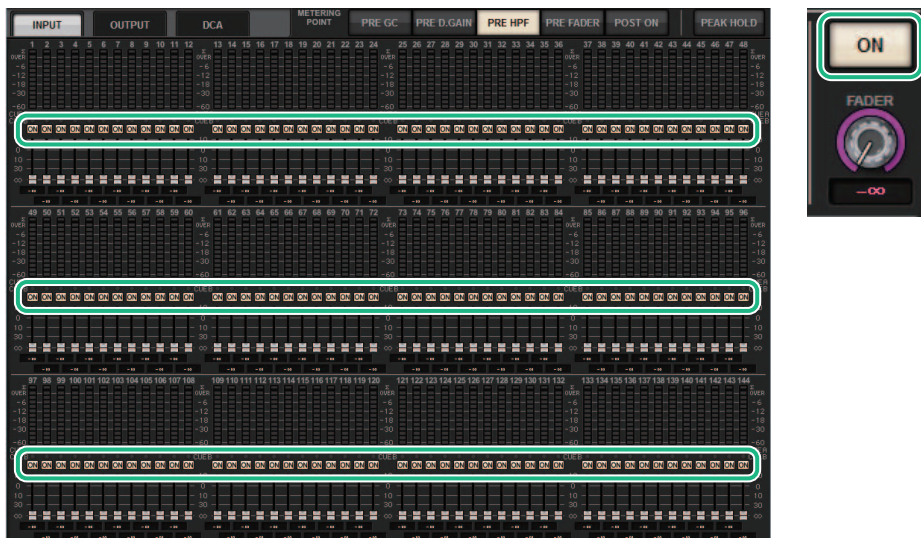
INPUT OUTPUT DCA METERING POINT PRE GC PRE D.GAIN PRE HPF PRE FADER POST ON PEAK HOLD

ON

FADER

$-\infty$

1 2 3 4 5 6 7 8 9 10 11 12 13 14 15 16 17 18 19 20 21 22 23 24 25 26 27 28 29 30 31 32 33 34 35 36 37 38 39 40 41 42 43 44 45 46 47 48

OVER -6 -12 -18 -30 -60

CUE B

ON ON ON ON ON ON ON ON ON ON ON ON ON ON ON ON ON ON ON ON ON ON ON ON ON ON ON ON ON ON ON ON ON ON ON ON ON ON ON ON ON ON ON ON ON ON ON ON

0 10 30 $\infty$

49 50 51 52 53 54 55 56 57 58 59 60 61 62 63 64 65 66 67 68 69 70 71 72 73 74 75 76 77 78 79 80 81 82 83 84 85 86 87 88 89 90 91 92 93 94 95 96

OVER -6 -12 -18 -30 -60

CUE B

ON ON ON ON ON ON ON ON ON ON ON ON ON ON ON ON ON ON ON ON ON ON ON ON ON ON ON ON ON ON ON ON ON ON ON ON ON ON ON ON ON ON ON ON ON ON ON ON

0 10 30 $\infty$

97 98 99 100 101 102 103 104 105 106 107 108 109 110 111 112 113 114 115 116 117 118 119 120 121 122 123 124 125 126 127 128 129 130 131 132 133 134 135 136 137 138 139 140 141 142 143 144

OVER -6 -12 -18 -30 -60

CUE B

ON ON ON ON ON ON ON ON ON ON ON ON ON ON ON ON ON ON ON ON ON ON ON ON ON ON ON ON ON ON ON ON ON ON ON ON ON ON ON ON ON ON ON ON ON ON ON ON

0 10 30 $\infty$